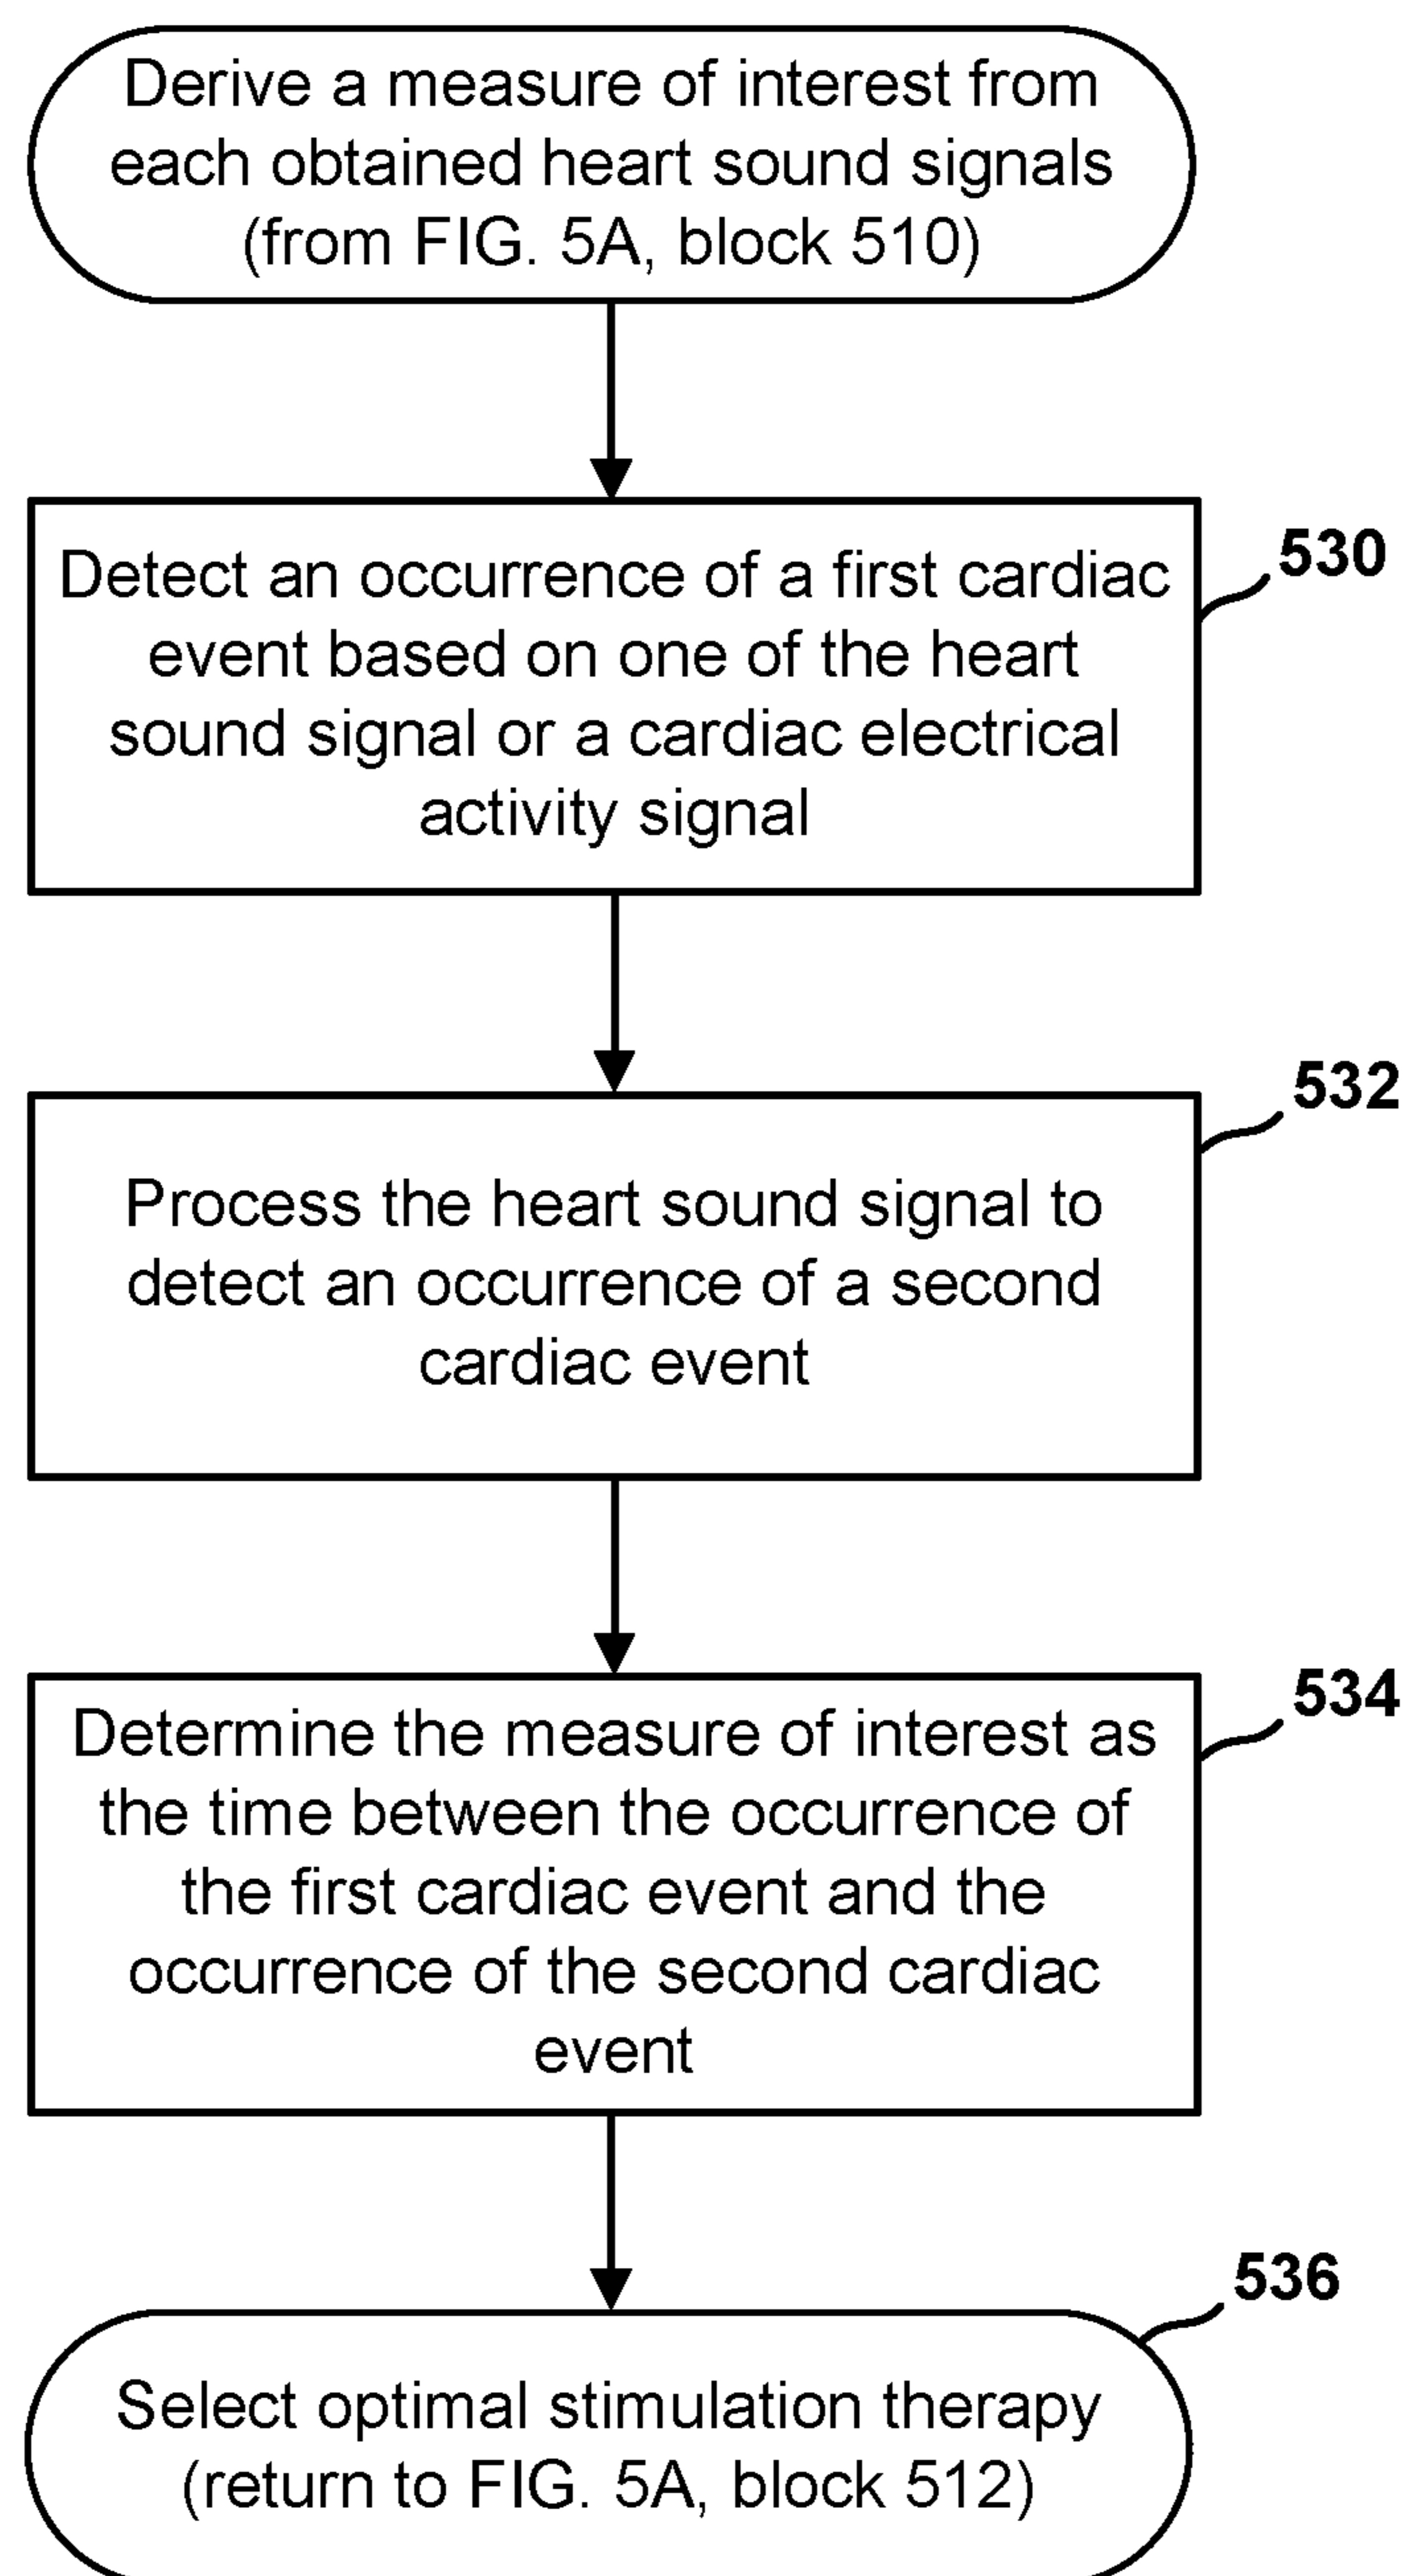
Derive a measure of interest from each obtained heart sound signals (from FIG. 5A, block 510)

530

Detect an occurrence of a first cardiac event based on one of the heart sound signal or a cardiac electrical activity signal

532

Process the heart sound signal to detect an occurrence of a second cardiac event

534

Determine the measure of interest as the time between the occurrence of the first cardiac event and the occurrence of the second cardiac event

536

Select optimal stimulation therapy (return to FIG. 5A, block 512)